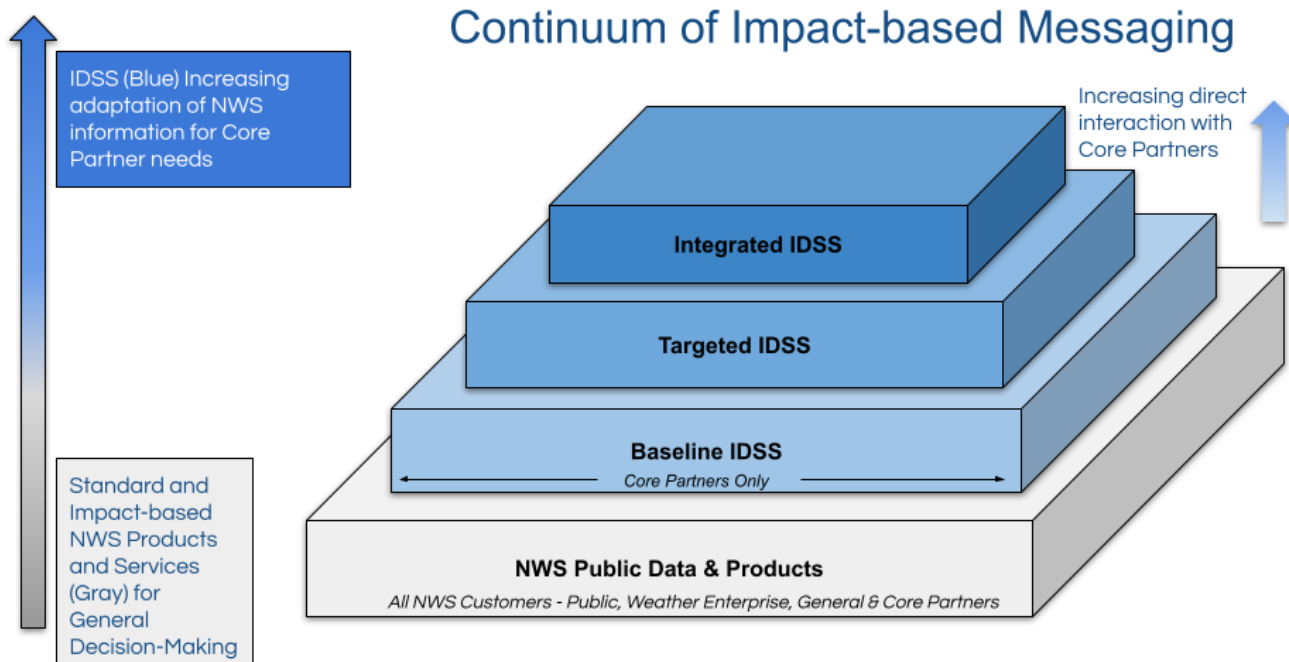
Continuum of Impact-based Messaging

IDSS (Blue) Increasing adaptation of NWS information for Core Partner needs

Increasing direct interaction with Core Partners

Integrated IDSS

Targeted IDSS

Baseline IDSS

Core Partners Only

NWS Public Data & Products

All NWS Customers - Public, Weather Enterprise, General & Core Partners

Standard and Impact-based NWS Products and Services (Gray) for General Decision-Making